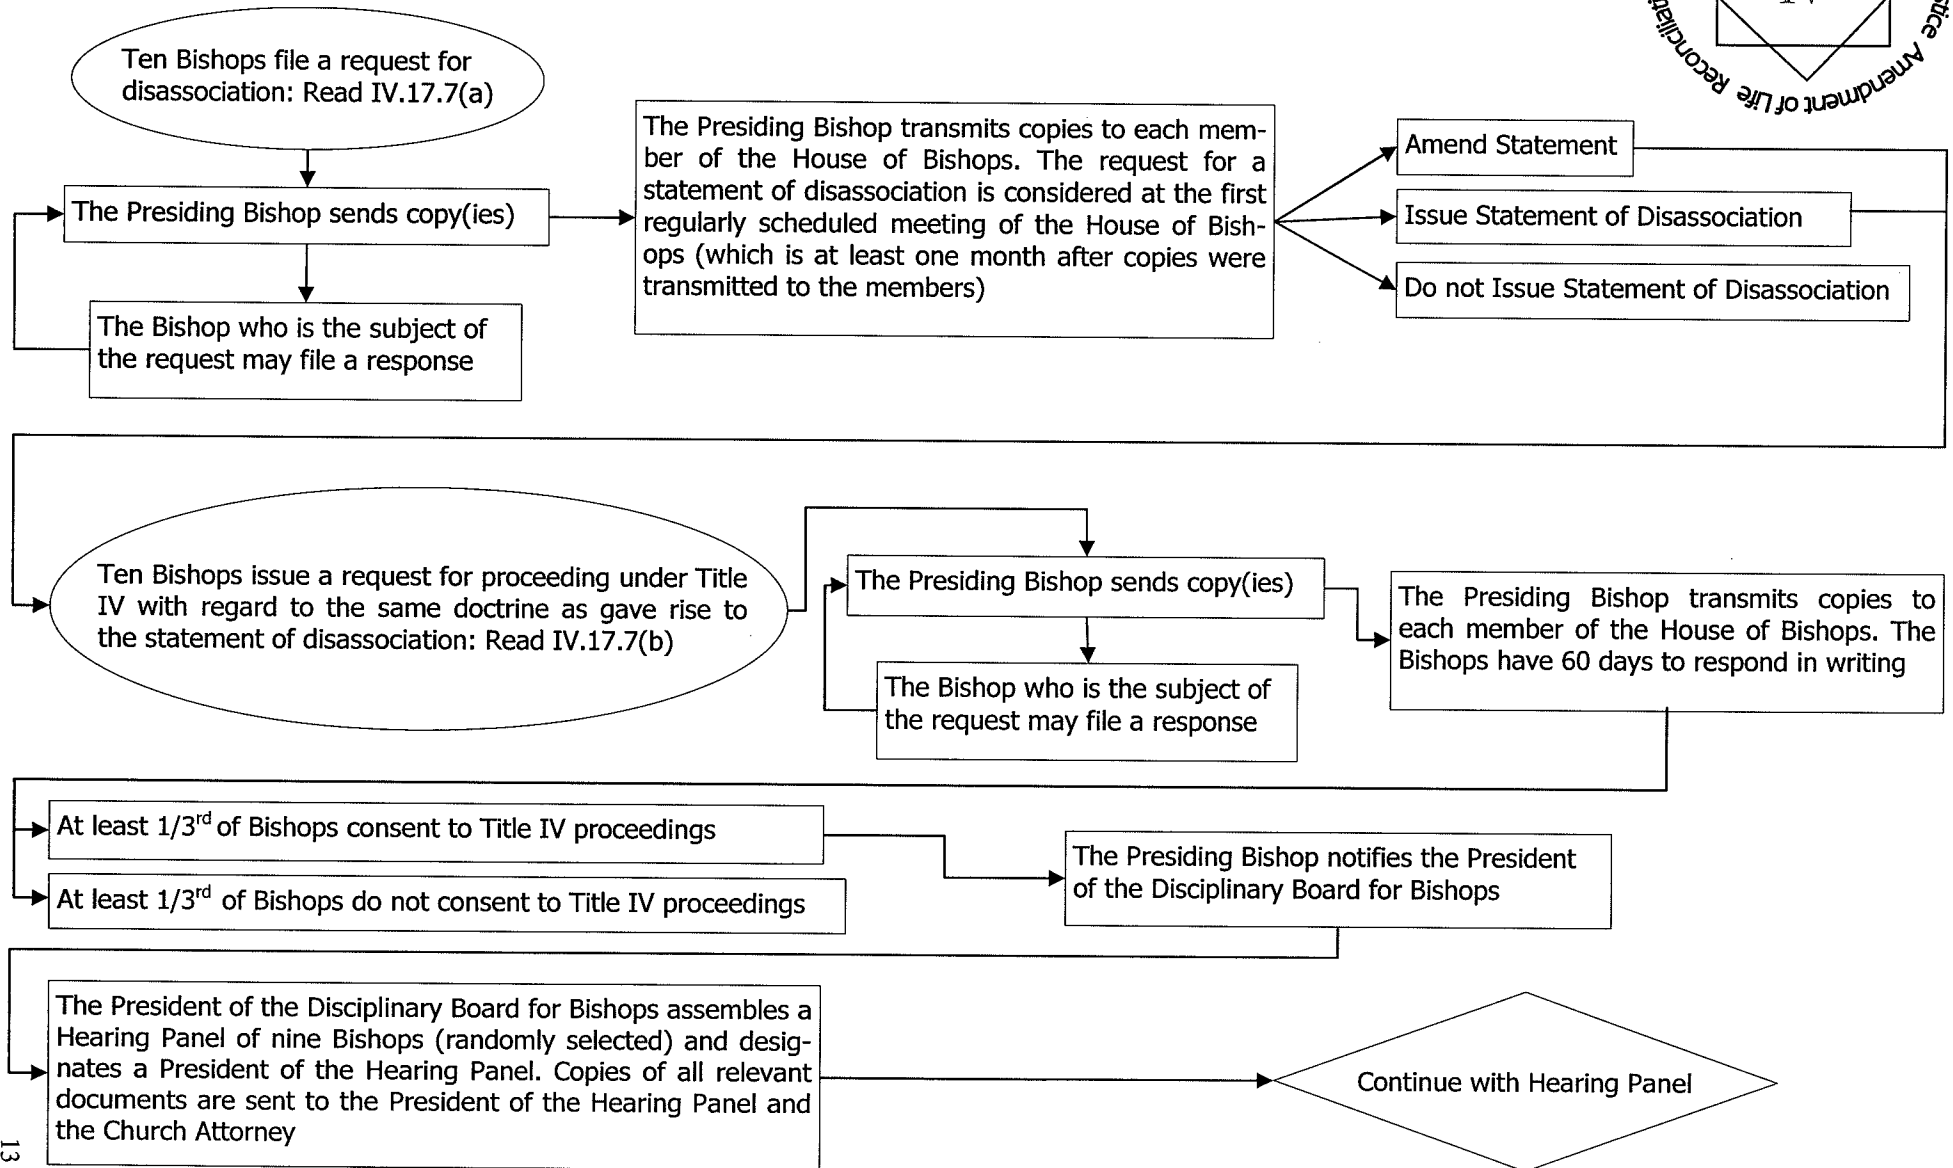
Amendment of Life Reconciliation Justice

Ten Bishops file a request for disassociation: Read IV.17.7(a)

The Presiding Bishop sends copy(ies)

The Bishop who is the subject of the request may file a response

The Presiding Bishop transmits copies to each member of the House of Bishops. The request for a statement of disassociation is considered at the first regularly scheduled meeting of the House of Bishops (which is at least one month after copies were transmitted to the members)

Amend Statement

Issue Statement of Disassociation

Do not Issue Statement of Disassociation

Ten Bishops issue a request for proceeding under Title IV with regard to the same doctrine as gave rise to the statement of disassociation: Read IV.17.7(b)

The Presiding Bishop sends copy(ies)

The Bishop who is the subject of the request may file a response

The Presiding Bishop transmits copies to each member of the House of Bishops. The Bishops have 60 days to respond in writing

At least 1/3$^{rd}$ of Bishops consent to Title IV proceedings

At least 1/3$^{rd}$ of Bishops do not consent to Title IV proceedings

The Presiding Bishop notifies the President of the Disciplinary Board for Bishops

The President of the Disciplinary Board for Bishops assembles a Hearing Panel of nine Bishops (randomly selected) and designates a President of the Hearing Panel. Copies of all relevant documents are sent to the President of the Hearing Panel and the Church Attorney

Continue with Hearing Panel

13